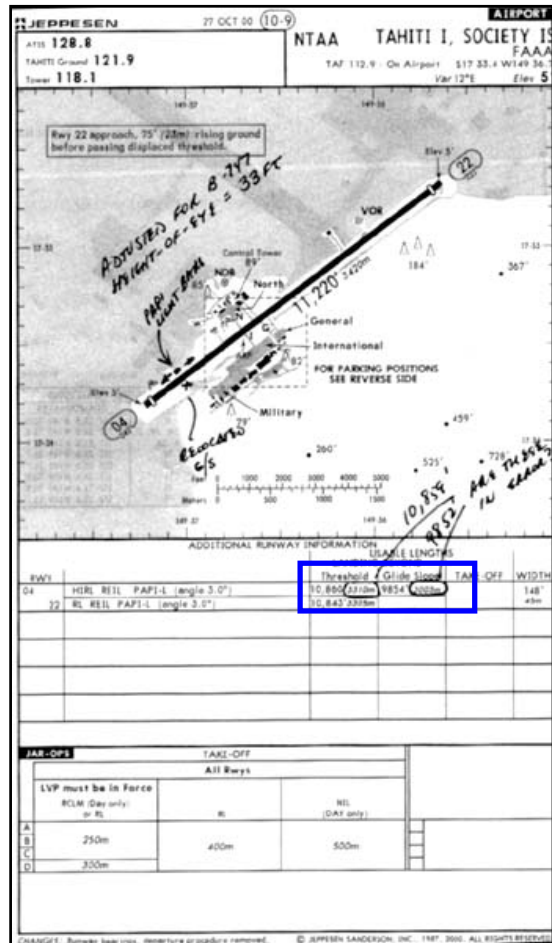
JEPPESEN 27 OCT 00 10-9 AIRPORT

ATIS 128.8
TAHITI Ground 121.9
Tower 118.1

NTAA TAHITI I, SOCIETY IS
FAAA
TAF 112.9 : On Airport S17 33.4 W149 36.
Var 12°E Elev 5

149-37 149-36

Rwy 22 approach, 75' (23m) rising ground before passing displaced threshold.

Elev 5'
22
VOR
ADJUSTED FOR B-747 HEIGHT-OF-EYE = 33 FT
Control Tower
NDB
North
PAPI LIGHT BAR
11,220' 3420m
184'
367'
17-33
General
International
FOR PARKING POSITIONS SEE REVERSE SIDE
Elev 5'
04
Military
RELOCATED C/S
459'
260'
525'
10,859
9852
ARE THESE IN ERROR?
728'
Feet 0 1000 2000 3000 4000 5000
Meters 0 500 1000 1500
149-37 149-36

ADDITIONAL RUNWAY INFORMATION
USABLE LENGTHS

| RWY | | Threshold | Glide Slope | TAKE-OFF | WIDTH |
|---|---|---|---|---|---|
| 04 | HIRL REIL PAPI-L (angle 3.0°) | 10,860' 3310m | 9854' 3003m | | 148' 45m |
| 22 | RL REIL PAPI-L (angle 3.0°) | 10,843' 3305m | | | |

JAR-OPS

TAKE-OFF
All Rwys

| | LVP must be in Force RCLM (Day only) or RL | RL | NIL (DAY only) |
|---|---|---|---|
| A | 250m | 400m | 500m |
| B | | | |
| C | | | |
| D | 300m | | |

CHANGES: Runway bearings, departure procedure removed. © JEPPESEN SANDERSON, INC., 1987, 2000. ALL RIGHTS RESERVED.